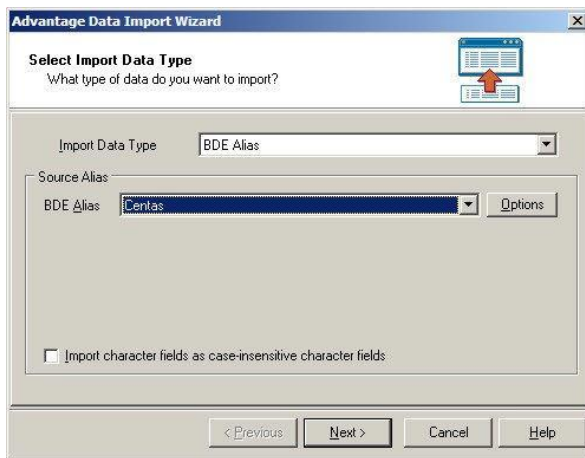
Advantage Data Import Wizard

Select Import Data Type
What type of data do you want to import?

Import Data Type BDE Alias

Source Alias
BDE Alias Centas Options

Import character fields as case-insensitive character fields

< Previous Next > Cancel Help